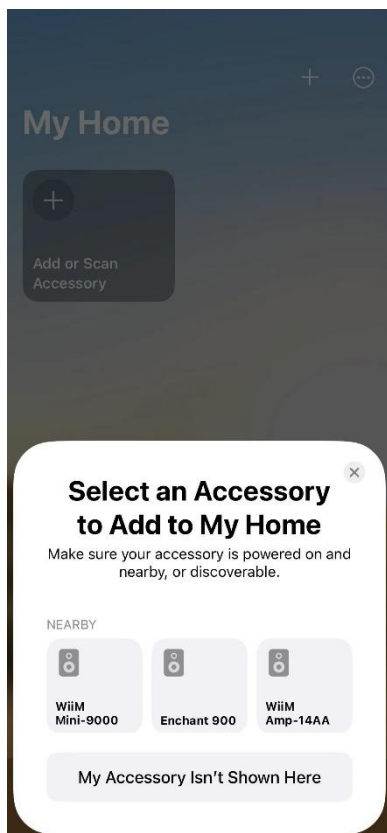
My Home

Add or Scan Accessory

Select an Accessory to Add to My Home

Make sure your accessory is powered on and nearby, or discoverable.

NEARBY

WiiM Mini-9000

Enchant 900

WiiM Amp-14AA

My Accessory Isn't Shown Here